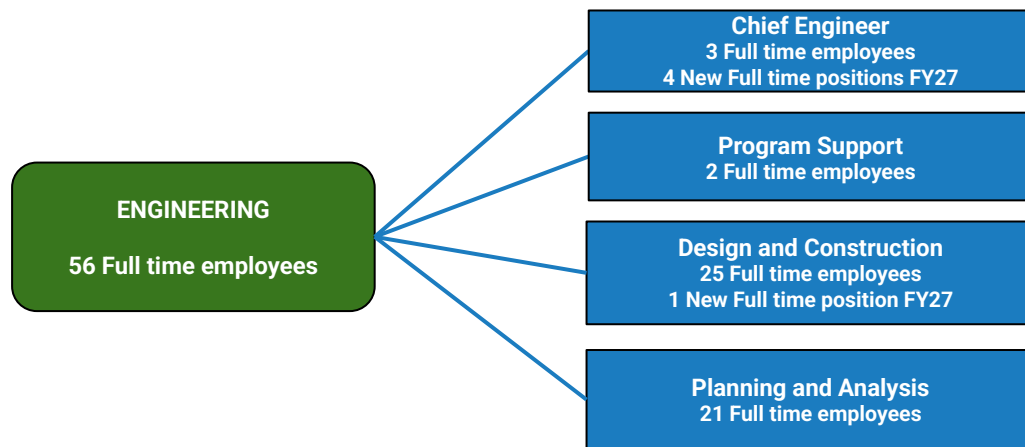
ENGINEERING

56 Full time employees

Chief Engineer
3 Full time employees
4 New Full time positions FY27

Program Support
2 Full time employees

Design and Construction
25 Full time employees
1 New Full time position FY27

Planning and Analysis
21 Full time employees